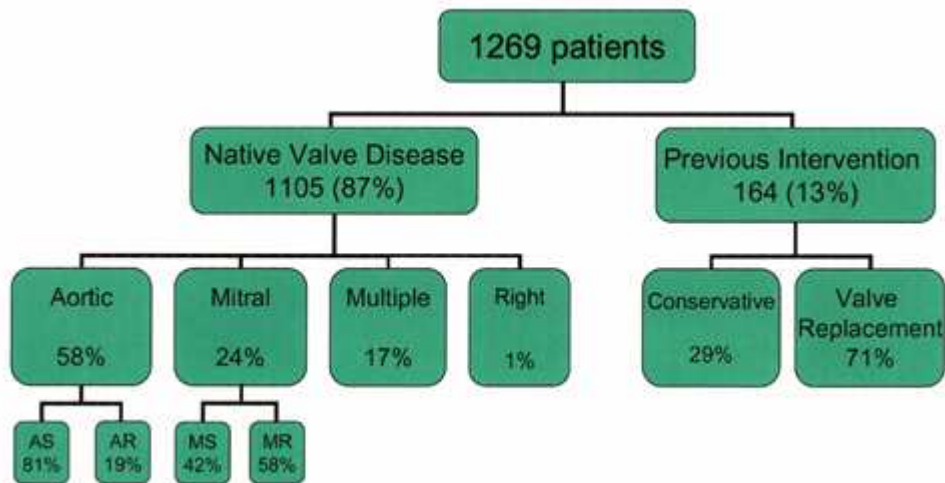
1269 patients

Native Valve Disease
1105 (87%)

Previous Intervention
164 (13%)

Aortic
58%

Mitral
24%

Multiple
17%

Right
1%

Conservative
29%

Valve Replacement
71%

AS
81%

AR
19%

MS
42%

MR
58%